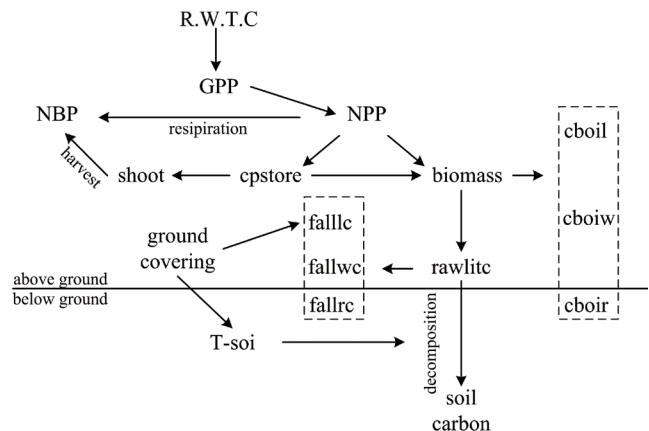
R.W.T.C

GPP

NBP

resipiration

NPP

harvest

shoot

cpstore

biomass

cboil

cboiw

falllc

ground covering

fallwc

rawlitc

above ground

below ground

fallrc

cboir

decomposition

T-soi

soil carbon